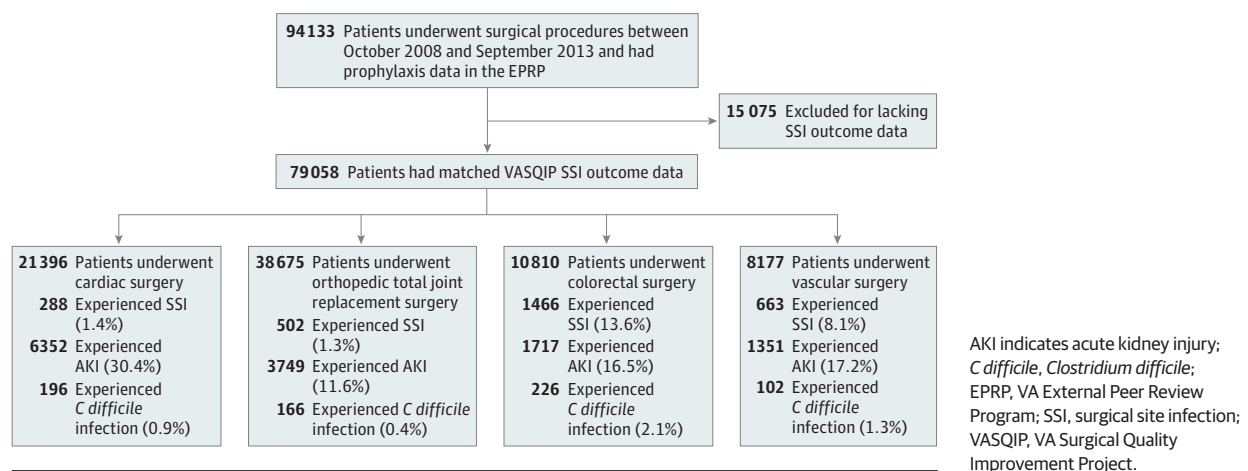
94133 Patients underwent surgical procedures between October 2008 and September 2013 and had prophylaxis data in the EPRP

15075 Excluded for lacking SSI outcome data

79058 Patients had matched VASQIP SSI outcome data

21396 Patients underwent cardiac surgery
288 Experienced SSI (1.4%)
6352 Experienced AKI (30.4%)
196 Experienced C difficile infection (0.9%)

38675 Patients underwent orthopedic total joint replacement surgery
502 Experienced SSI (1.3%)
3749 Experienced AKI (11.6%)
166 Experienced C difficile infection (0.4%)

10810 Patients underwent colorectal surgery
1466 Experienced SSI (13.6%)
1717 Experienced AKI (16.5%)
226 Experienced C difficile infection (2.1%)

8177 Patients underwent vascular surgery
663 Experienced SSI (8.1%)
1351 Experienced AKI (17.2%)
102 Experienced C difficile infection (1.3%)

AKI indicates acute kidney injury; C difficile, Clostridium difficile; EPRP, VA External Peer Review Program; SSI, surgical site infection; VASQIP, VA Surgical Quality Improvement Project.